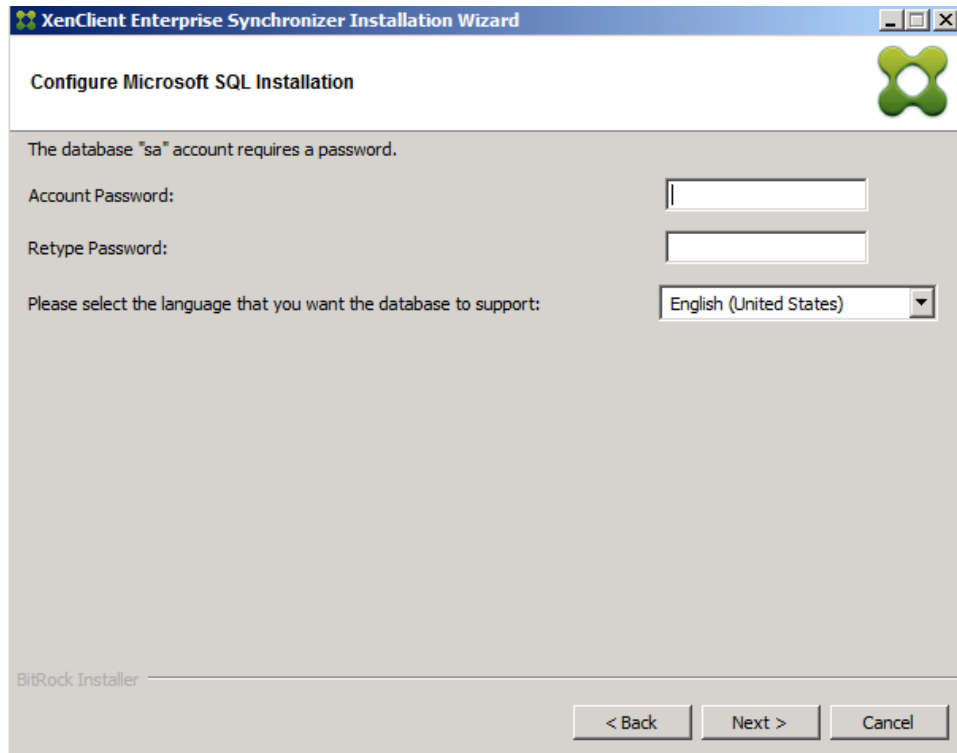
XenClient Enterprise Synchronizer Installation Wizard

Configure Microsoft SQL Installation

The database "sa" account requires a password.

Account Password:

Retype Password:

Please select the language that you want the database to support:

English (United States)

BitRock Installer

< Back

Next >

Cancel